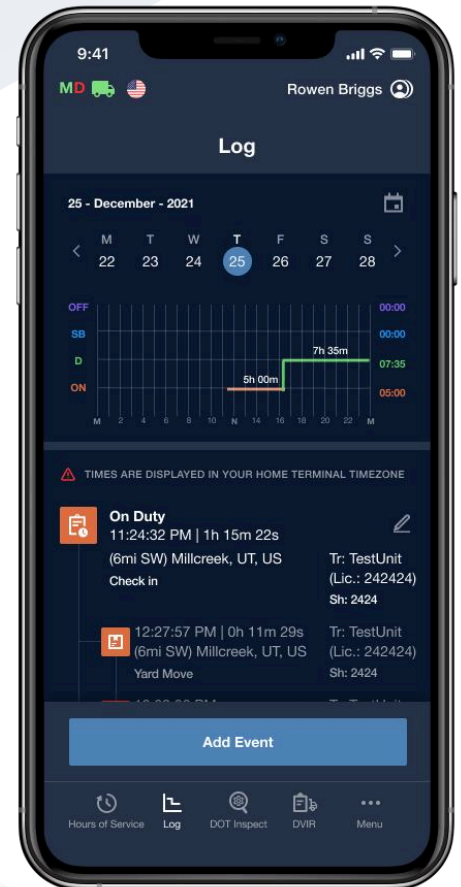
9:41

MD

Rowen Briggs

Log

25 - December - 2021

| M | T | W | T | F | S | S |
|---|---|---|---|---|---|---|
| 22 | 23 | 24 | 25 | 26 | 27 | 28 |

OFF
SB
D
ON

7h 35m
5h 00m

00:00
00:00
07:35
05:00

M 2 4 6 8 10 N 14 16 18 20 22 M

TIMES ARE DISPLAYED IN YOUR HOME TERMINAL TIMEZONE

On Duty
11:24:32 PM | 1h 15m 22s
(6mi SW) Millcreek, UT, US
Check in

Tr: TestUnit
(Lic.: 242424)
Sh: 2424

12:27:57 PM | 0h 11m 29s
(6mi SW) Millcreek, UT, US
Yard Move

Tr: TestUnit
(Lic.: 242424)
Sh: 2424

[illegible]

Add Event

Hours of Service
Log
DOT Inspect
DVIR
Menu